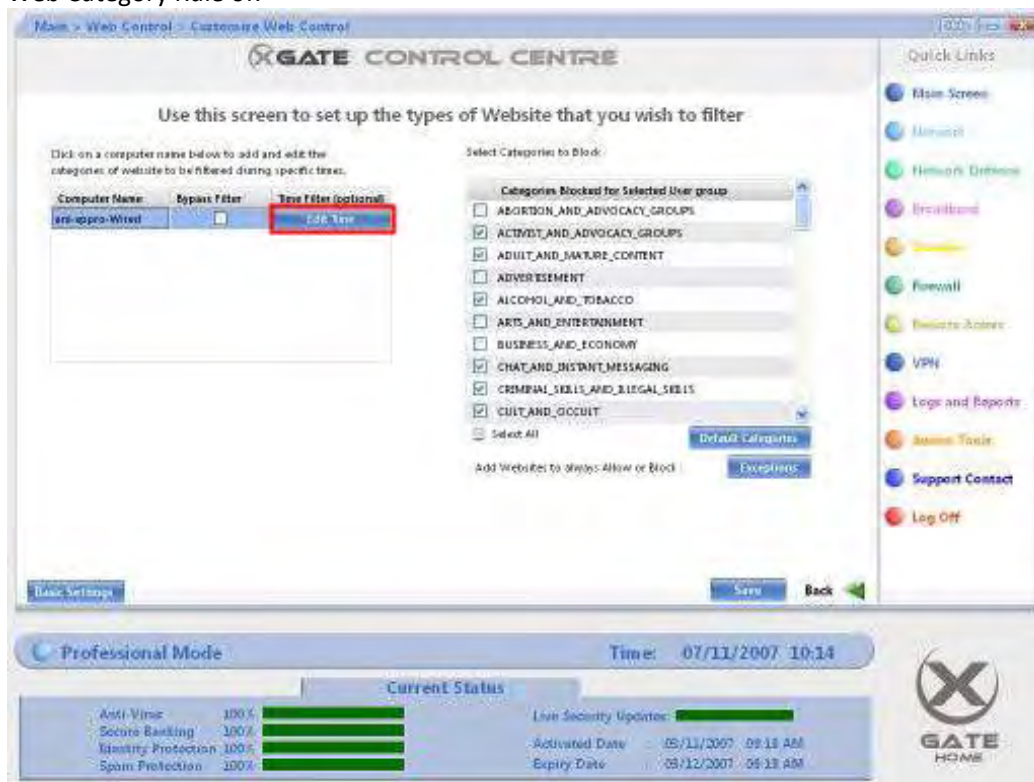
Web Category rule on

Main > Web Control > Customise Web Control

XGATE CONTROL CENTRE

Quick Links

Main Screen
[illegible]
Network Defence
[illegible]
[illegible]
Firewall
Remote Access
VPN
Logs and Reports
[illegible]
Support Contact
Log Off

Use this screen to set up the types of Website that you wish to filter

Click on a computer name below to add and edit the categories of website to be filtered during specific times.

| Computer Name | Bypass Filter | Time Filter (optional) |
|---|---|---|
| ant-appro-Wired | | Edit Time |

Select Categories to Block:

Categories Blocked for Selected User group
ABORTION_AND_ADVOCACY_GROUPS
ACTIVIST_AND_ADVOCACY_GROUPS
ADULT_AND_MATURE_CONTENT
ADVERTISEMENT
ALCOHOL_AND_TOBACCO
ARTS_AND_ENTERTAINMENT
BUSINESS_AND_ECONOMY
CHAT_AND_INSTANT_MESSAGING
CRIMINAL_SKILLS_AND_ILLEGAL_SKILLS
CULT_AND_OCCULT

Select All
Default Categories

Add Websites to always Allow or Block
Exceptions

Basic Settings
Save
Back

Professional Mode
Time: 07/11/2007 10:14

Current Status

Anti-Virus 100%
Secure Banking 100%
Identity Protection 100%
Spam Protection 100%

Live Security Updates:
Activated Date 05/11/2007 09:18 AM
Expiry Date 05/12/2007 09:18 AM

GATE
HOME